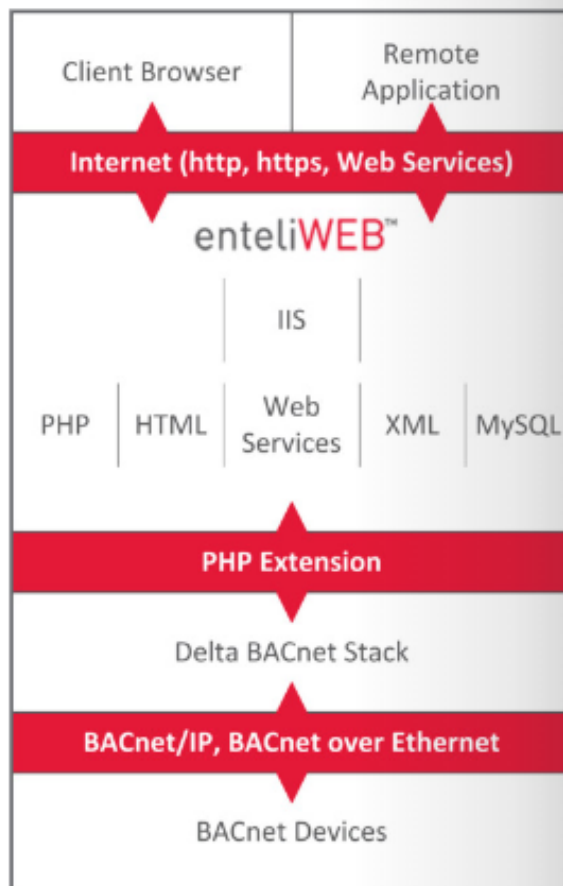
Client Browser

Remote Application

Internet (http, https, Web Services)

enteliWEB™

IIS

PHP

HTML

Web Services

XML

MySQL

PHP Extension

Delta BACnet Stack

BACnet/IP, BACnet over Ethernet

BACnet Devices